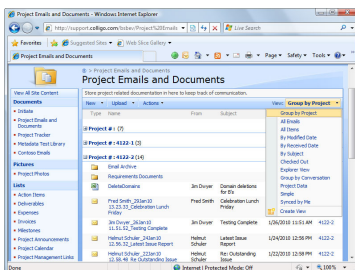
Project Emails and Documents - Windows Internet Explorer

http://support.colligo.com/bober/Project%20Emails

Live Search

Favorites | Suggested Sites | Web Slice Gallery

Project Emails and Documents

Page | Safety | Tools

View All Site Content

Documents

Initiate

Project Emails and Documents

Project Tracker

Metadata Test Library

Contoso Emails

Pictures

Project Photos

Lists

Action Items

Deliverables

Expenses

Invoices

Milestones

Project Announcements

Project Calendar

Project Management Links

> Project Emails and Documents

Project Emails and Documents

Store project-related documentation in here to keep track of communication.

New | Upload | Actions

View: Group by Project

| Type | Name | From | Subject | | |
|---|---|---|---|---|---|
| Project # : (7) | | | | | |
| Project # : 4122-1 (3) | | | | | |
| Project # : 4122-2 (14) | | | | | |
| | Email Archive | | | | |
| | Requirements Documents | | | | |
| | DeleteDomains | Jim Duyser | Domain deletions for B's | | |
| | Fred Smith_2Jan10 13.23.33_Celebration Lunch Friday | Fred Smith | Celebration Lunch Friday | | |
| | Jim Duyser_2Jan10 11.51.52_Testing Complete | Jim Duyser | Testing Complete | 1/26/2010 11:51 AM | 4122-2 |
| | Helmut Schuler_2Jan10 12.56.32_Latest Issue Report | Helmut Schuler | Latest Issue Report | 1/24/2010 12:56 PM | 4122-2 |
| | Helmut Schuler_2Jan10 12.58.48_Re Outstanding Issue | Helmut Schuler | Re: Outstanding Issue | 1/24/2010 12:58 PM | 4122-2 |

Group by Project
All Emails
All Items
By Modified Date
By Received Date
By Subject
Checked Out
Explorer View
Group by Conversation
Project Data
Simple
Synced by Me
Create View

Done | Internet | Protected Mode: Off | 100%